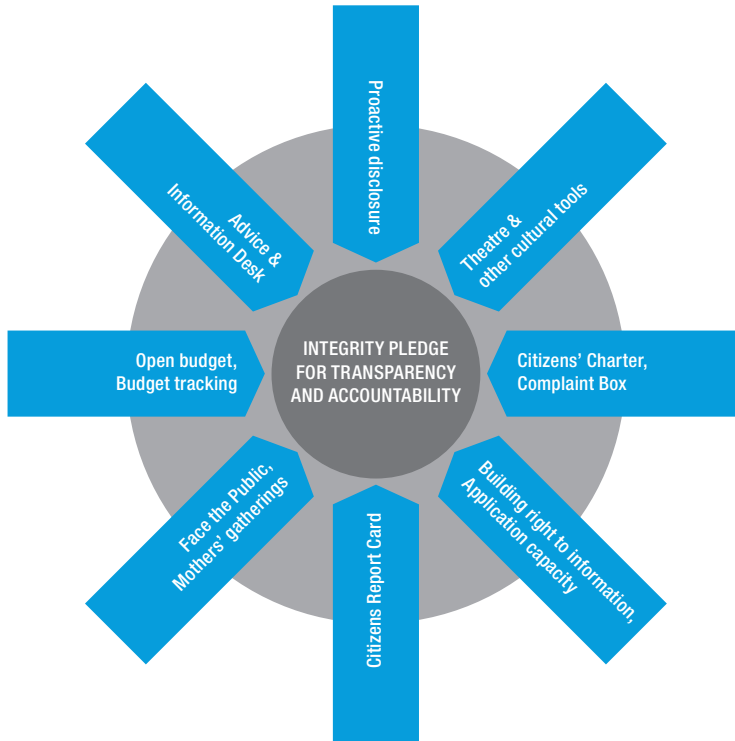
Proactive disclosure

Theatre & other cultural tools

Citizens' Charter, Complaint Box

Building right to information, Application capacity

Citizens Report Card

Face the Public, Mothers' gatherings

Open budget, Budget tracking

Advice & Information Desk

INTEGRITY PLEDGE FOR TRANSPARENCY AND ACCOUNTABILITY